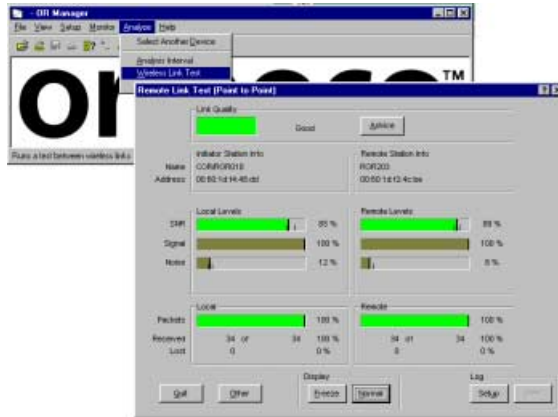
- OR Manager
File View Setup Monitor Analyze Help
Select Another Device
Analyze Interval
Wireless Link Test
or
TM
Runs a test between wireless link

Remote Link Test (Point to Point)

Link Quality
Good
Advice

Initiator Station Info
Name CONROR018
Address 00:60:1d:14:46:dd

Remote Station Info
ROR203
00:60:1d:13:4c:be

Local Levels
SNR 85 %
Signal 100 %
Noise 12 %

Remote Levels
89 %
100 %
8 %

Local
Packets 100 %
Received 34 of 34 100 %
Lost 0 0 %

Remote
100 %
34 of 34 100 %
0 0 %

Display
Log
Quit
Other
Freeze
Normal
Setup
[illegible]